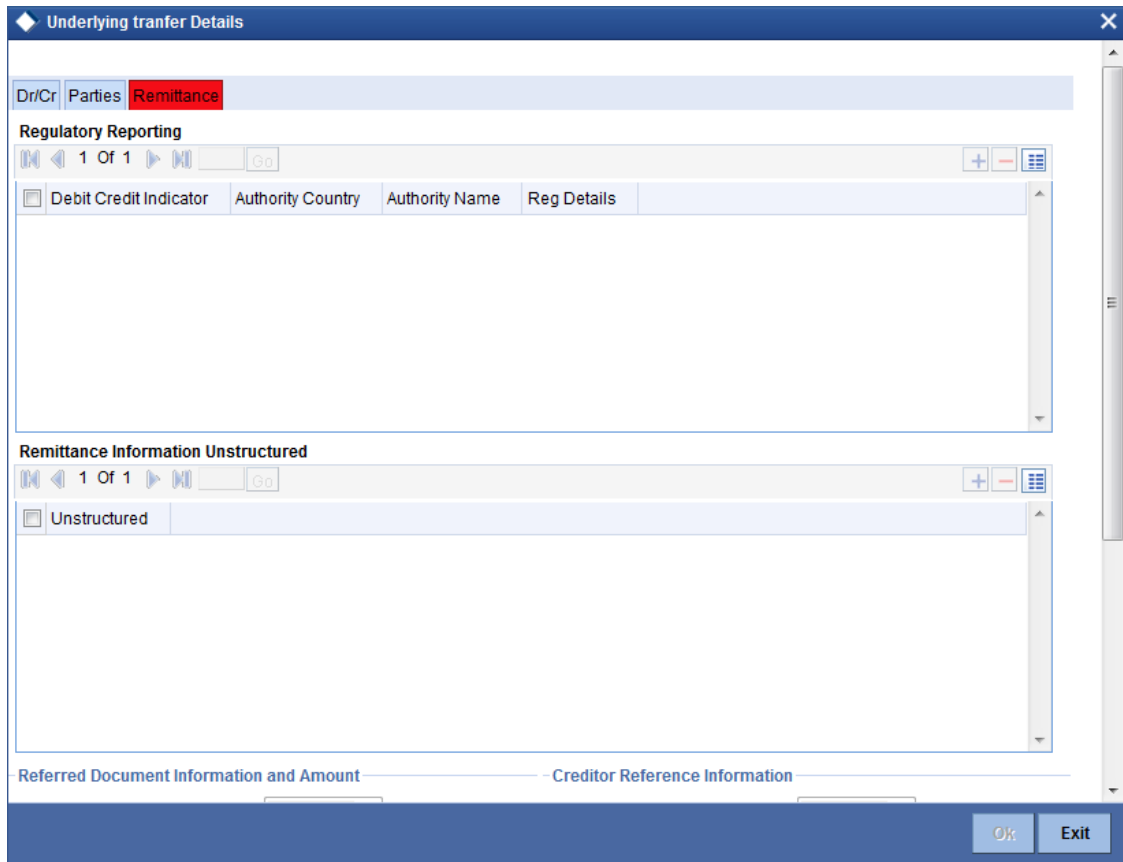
Underlying tranfer Details

Dr/Cr Parties Remittance

Regulatory Reporting

1 Of 1 Go

| Debit Credit Indicator | Authority Country | Authority Name | Reg Details |
|---|---|---|---|

Remittance Information Unstructured

1 Of 1 Go

| Unstructured |
|---|

Referred Document Information and Amount

Creditor Reference Information

Ok Exit